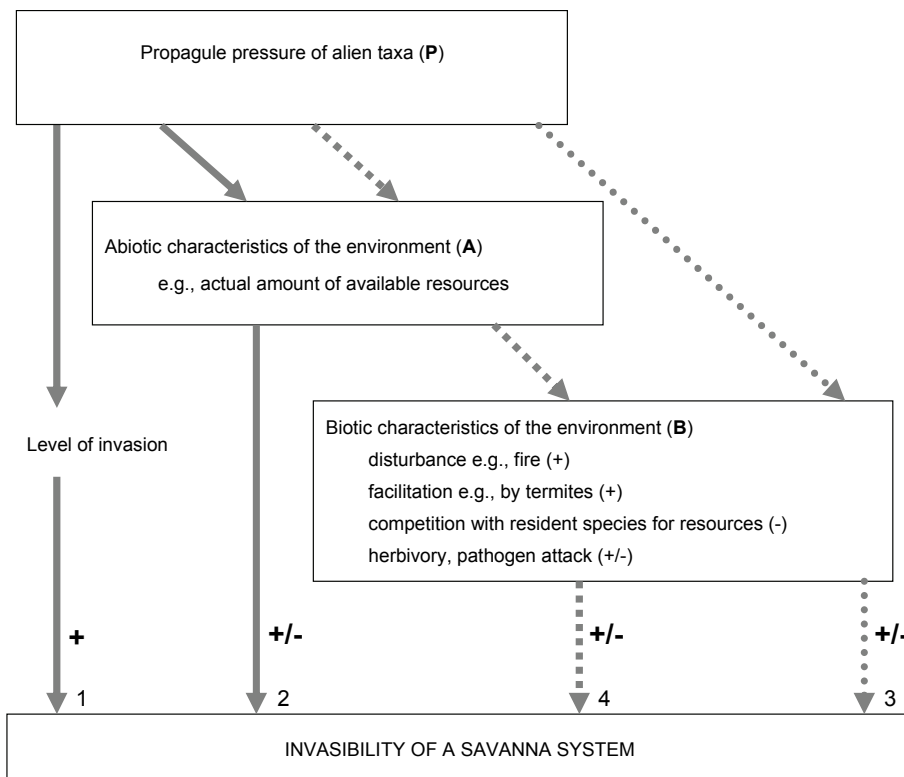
Propagule pressure of alien taxa (**P**)

Abiotic characteristics of the environment (**A**)
e.g., actual amount of available resources

Level of invasion

Biotic characteristics of the environment (**B**)
disturbance e.g., fire (+)
facilitation e.g., by termites (+)
competition with resident species for resources (-)
herbivory, pathogen attack (+/-)

+

+/-

+/-

+/-

1

2

4

3

INVASIBILITY OF A SAVANNA SYSTEM